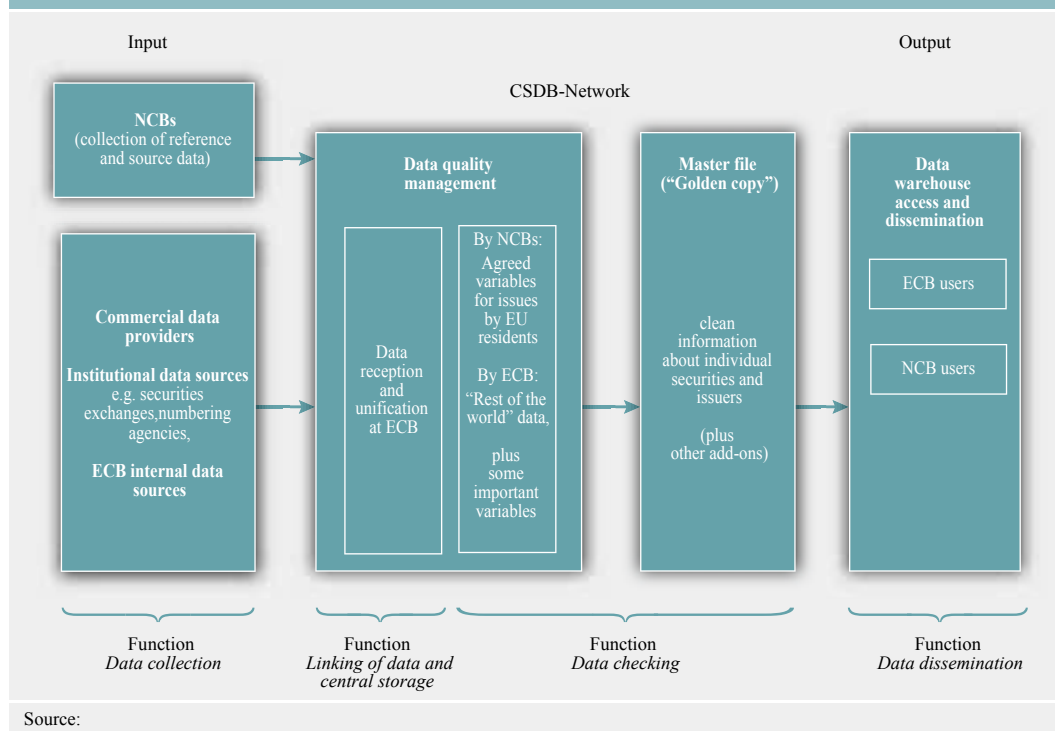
Input

Output

CSDB-Network

NCBs
(collection of reference and source data)

Commercial data providers

Institutional data sources
e.g. securities exchanges,numbering agencies,

ECB internal data sources

Data quality management

Data reception and unification at ECB

By NCBs:
Agreed variables for issues by EU residents

By ECB:
"Rest of the world" data,

plus some important variables

Master file
("Golden copy")

clean information about individual securities and issuers

(plus other add-ons)

Data warehouse access and dissemination

ECB users

NCB users

Function
*Data collection*

Function
*Linking of data and central storage*

Function
*Data checking*

Function
*Data dissemination*

Source: